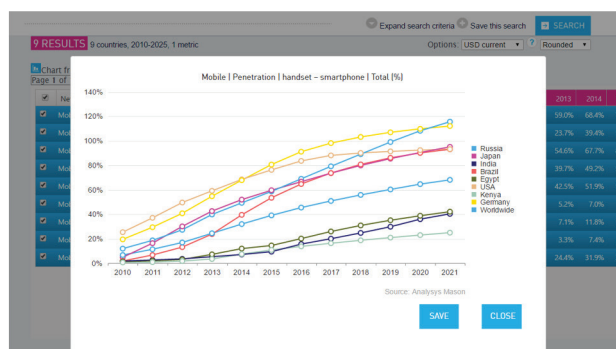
Expand search criteria Save this search SEARCH

9 RESULTS 9 countries, 2010-2025, 1 metric

Options USD current ? Rounded

Chart fr
Page 1 of

Ne
Mo
Mo
Mo
Mo
Mo
Mo
Mo
Mo
Mo

| 2013 | 2014 |
|---|---|
| 59.0% | 68.4% |
| 23.7% | 39.4% |
| 54.6% | 67.7% |
| 39.7% | 49.2% |
| 42.5% | 51.9% |
| 5.2% | 7.0% |
| 7.1% | 11.8% |
| 3.3% | 7.4% |
| 24.4% | 31.9% |

Mobile | Penetration | handset – smartphone | Total (%)

140%
120%
100%
80%
60%
40%
20%
0%

2010 2011 2012 2013 2014 2015 2016 2017 2018 2019 2020 2021

Russia
Japan
India
Brazil
Egypt
USA
Kenya
Germany
Worldwide

Source: Analysys Mason

SAVE CLOSE